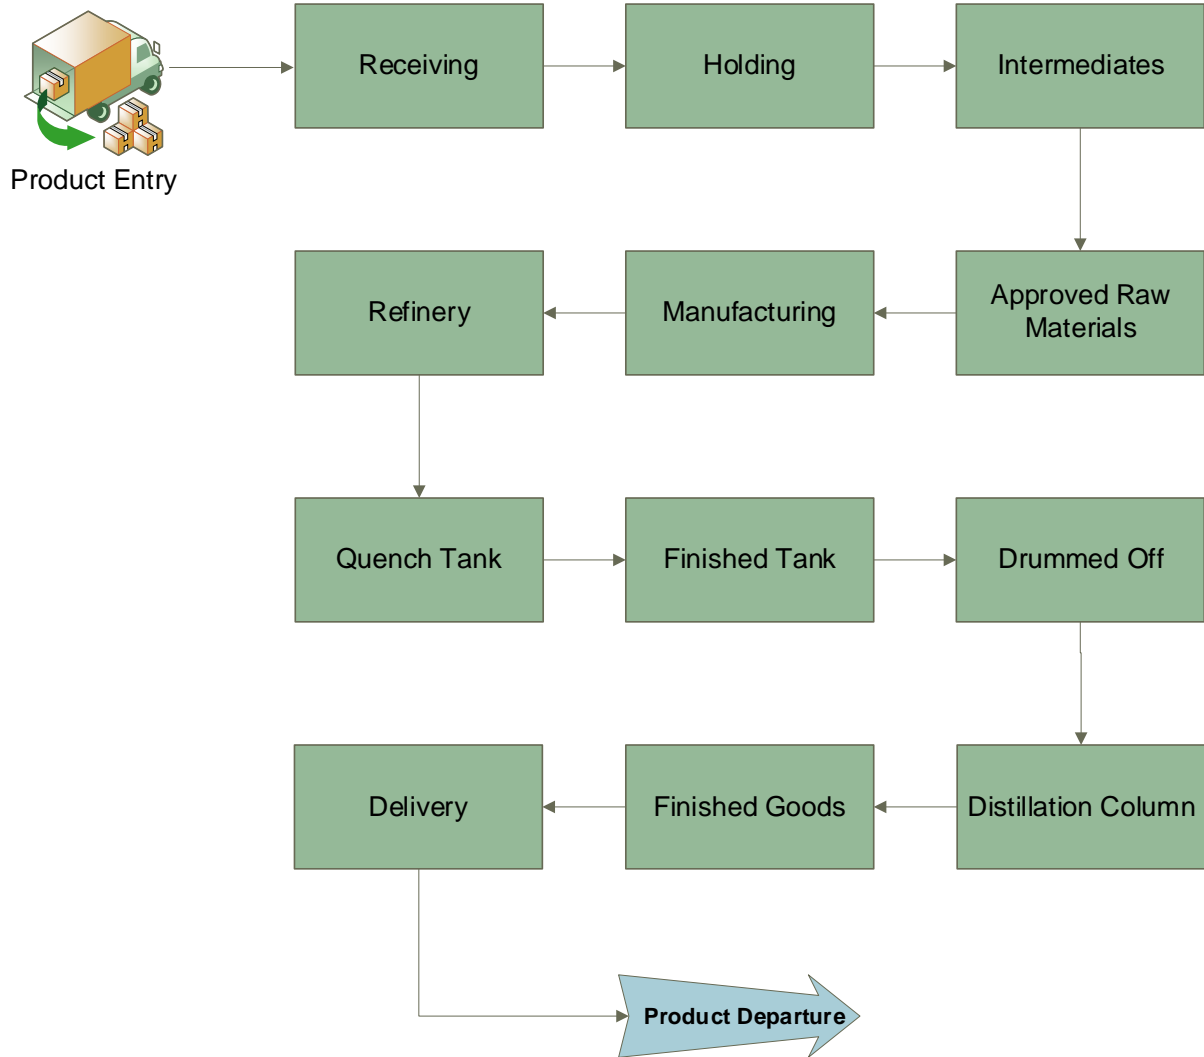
Product Entry

Receiving

Holding

Intermediates

Approved Raw Materials

Manufacturing

Refinery

Quench Tank

Finished Tank

Drummed Off

Distillation Column

Finished Goods

Delivery

Product Departure